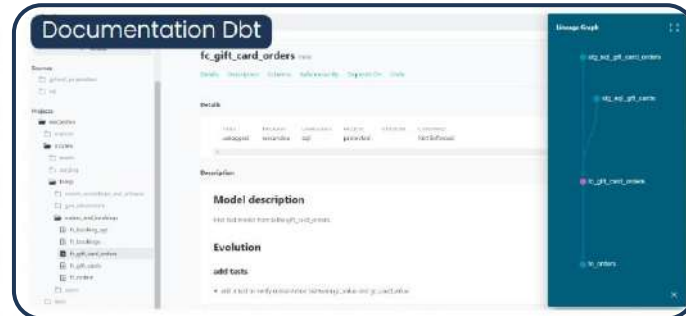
Documentation Dbt

fc_gift_card_orders

Details Description Columns Referenced By Depends On Code

Details

Description

Model description

Evolution

add tests

Lineage Graph

stg_ecl_gift_card_orders

stg_ecl_gift_cards

fc_gift_card_orders

fc_orders

Sources

Projects

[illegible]